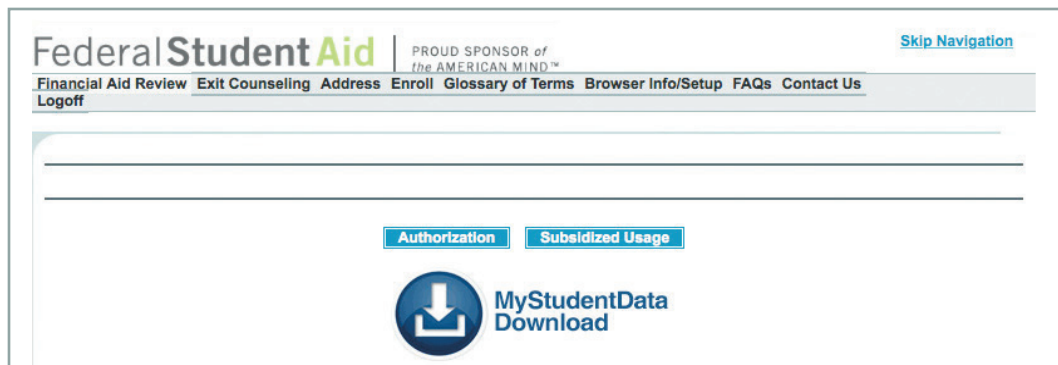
Federal Student Aid | PROUD SPONSOR of the AMERICAN MIND™

Skip Navigation

Financial Aid Review Exit Counseling Address Enroll Glossary of Terms Browser Info/Setup FAQs Contact Us Logoff

Authorization Subsidized Usage

MyStudentData Download